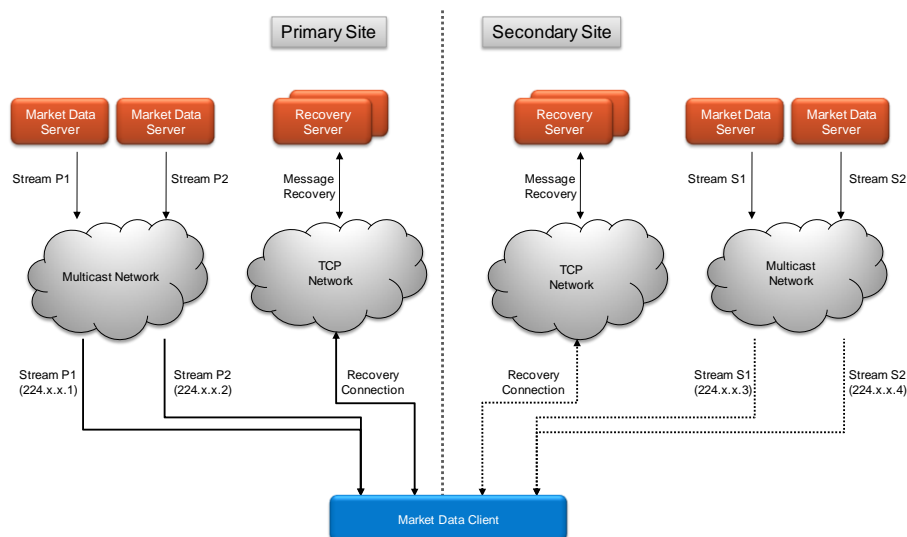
Primary Site

Secondary Site

Market Data Server

Market Data Server

Recovery Server

Recovery Server

Market Data Server

Market Data Server

Stream P1

Stream P2

Message Recovery

Message Recovery

Stream S1

Stream S2

Multicast Network

TCP Network

TCP Network

Multicast Network

Stream P1 (224.x.x.1)

Stream P2 (224.x.x.2)

Recovery Connection

Recovery Connection

Stream S1 (224.x.x.3)

Stream S2 (224.x.x.4)

Market Data Client